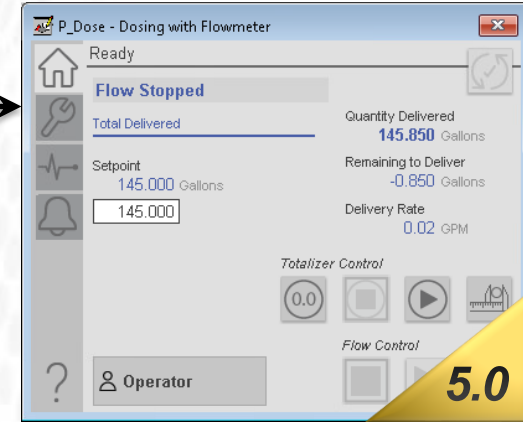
P_Dose - Dosing with Flowmeter

Ready

Flow Stopped

Total Delivered

Setpoint
145.000 Gallons
145.000

Quantity Delivered
145.850 Gallons

Remaining to Deliver
-0.850 Gallons

Delivery Rate
0.02 GPM

Totalizer Control

0.0

Flow Control

?

Operator

5.0